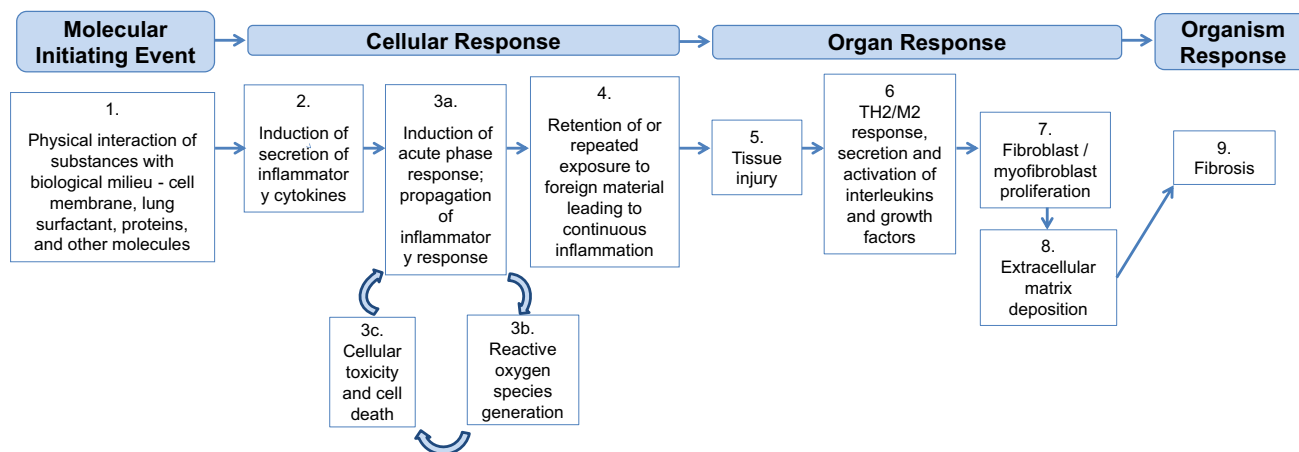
Molecular Initiating Event

Cellular Response

Organ Response

Organism Response

1.
Physical interaction of substances with biological milieu - cell membrane, lung surfactant, proteins, and other molecules

2.
Induction of secretion of inflammatory cytokines

3a.
Induction of acute phase response; propagation of inflammatory response

4.
Retention of or repeated exposure to foreign material leading to continuous inflammation

5.
Tissue injury

6
TH2/M2 response, secretion and activation of interleukins and growth factors

7.
Fibroblast / myofibroblast proliferation

8.
Extracellular matrix deposition

9.
Fibrosis

3c.
Cellular toxicity and cell death

3b.
Reactive oxygen species generation